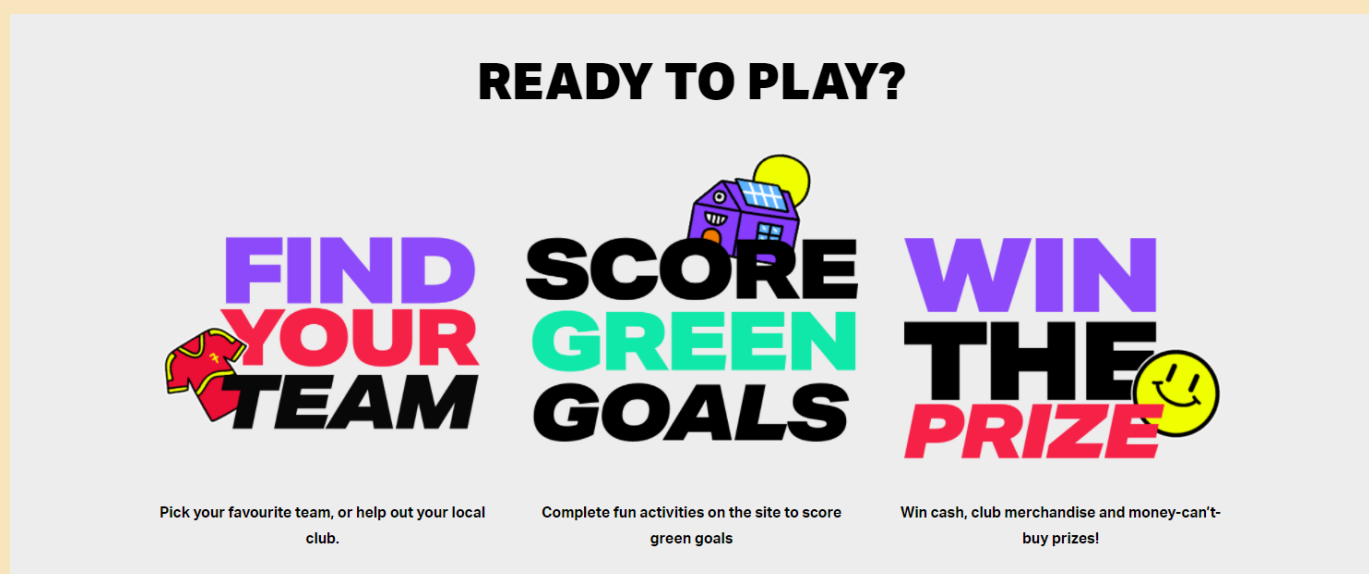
READY TO PLAY?

FIND YOUR TEAM

Pick your favourite team, or help out your local club.

SCORE GREEN GOALS

Complete fun activities on the site to score green goals

WIN THE PRIZE

Win cash, club merchandise and money-can't-buy prizes!